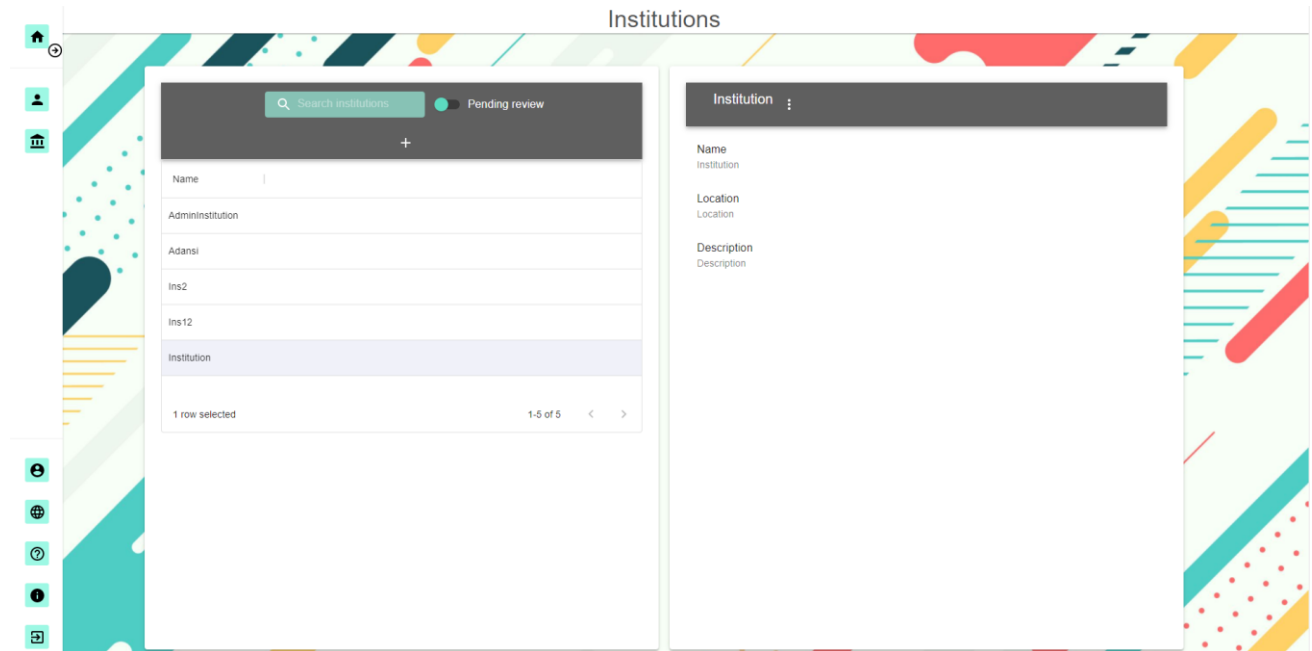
Institutions

Search institutions
Pending review
+

| Name |
|---|
| AdminInstitution |
| Adansi |
| Ins2 |
| Ins12 |
| Institution |

1 row selected
1-5 of 5

Institution

Name
Institution

Location
Location

Description
Description